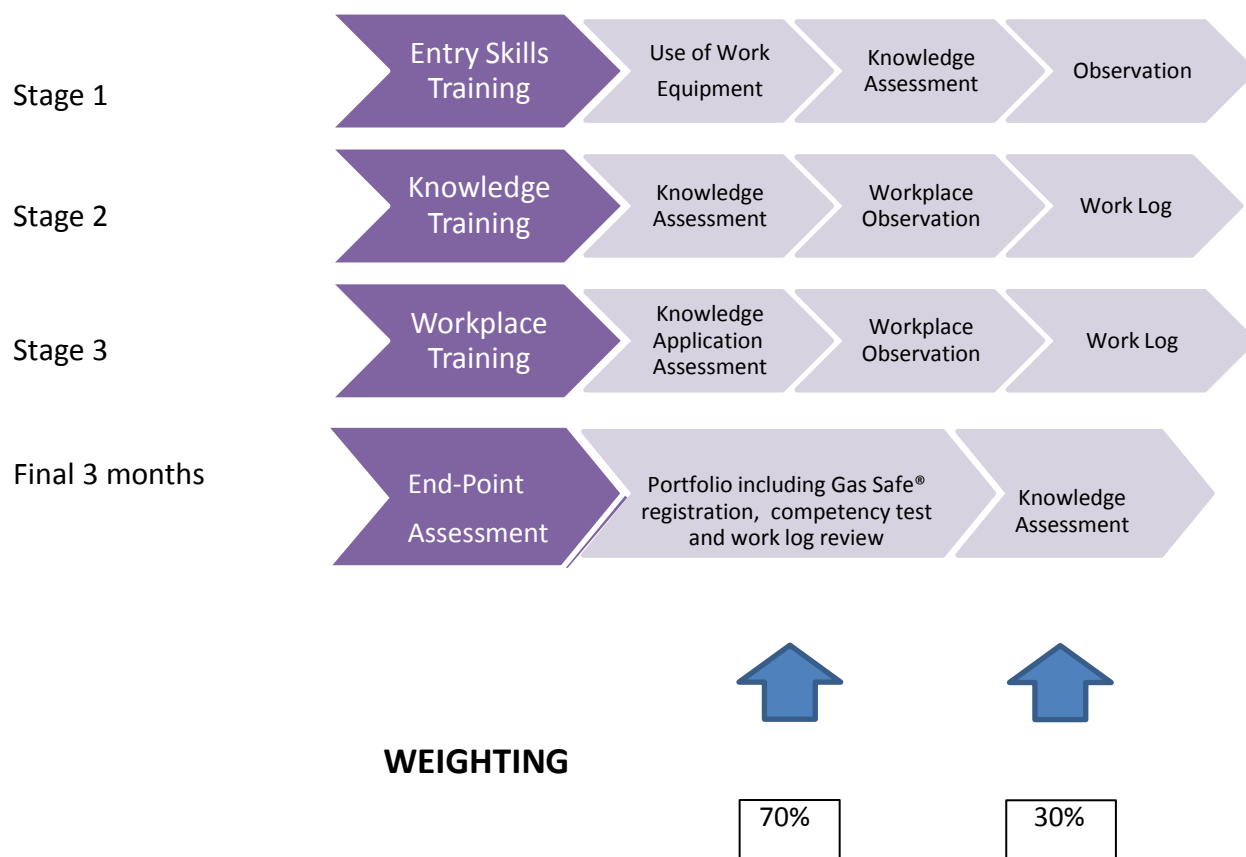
Stage 1

Entry Skills Training

Use of Work Equipment

Knowledge Assessment

Observation

Stage 2

Knowledge Training

Knowledge Assessment

Workplace Observation

Work Log

Stage 3

Workplace Training

Knowledge Application Assessment

Workplace Observation

Work Log

Final 3 months

End-Point Assessment

Portfolio including Gas Safe® registration, competency test and work log review

Knowledge Assessment

WEIGHTING

70%

30%